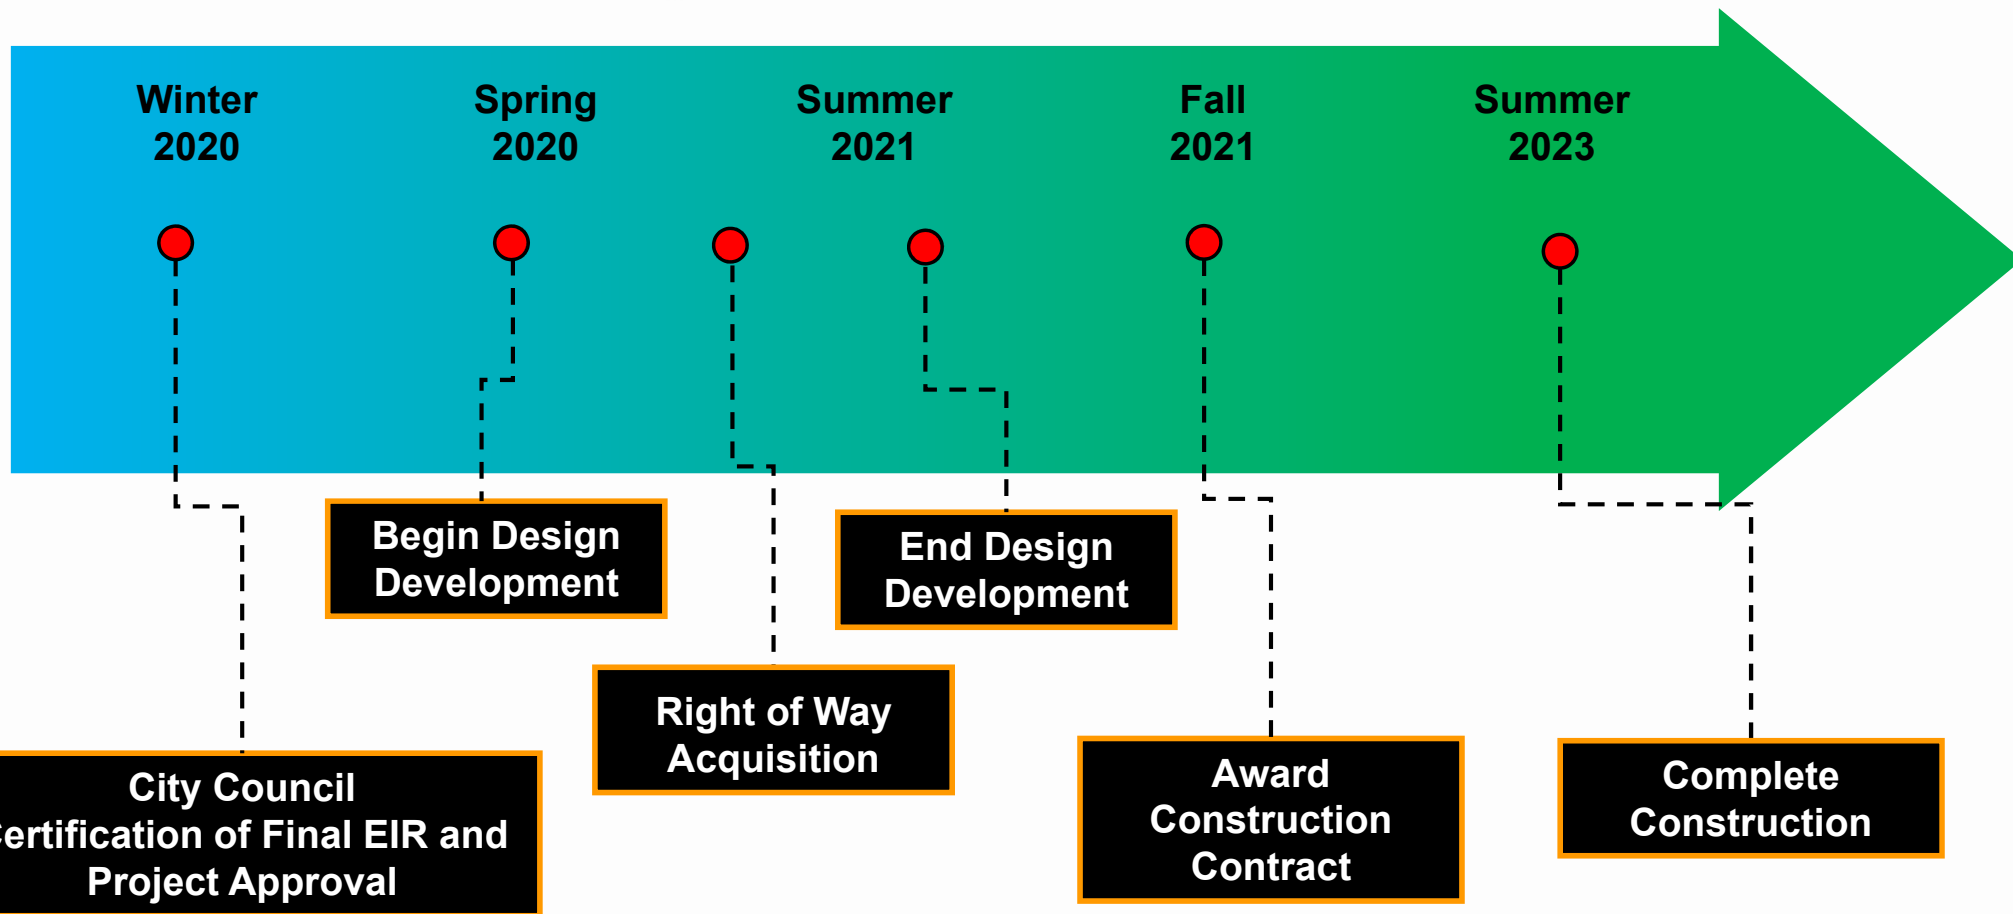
Winter 2020

Spring 2020

Summer 2021

Fall 2021

Summer 2023

Begin Design Development

End Design Development

Right of Way Acquisition

Award Construction Contract

Complete Construction

City Council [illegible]ertification of Final EIR and Project Approval